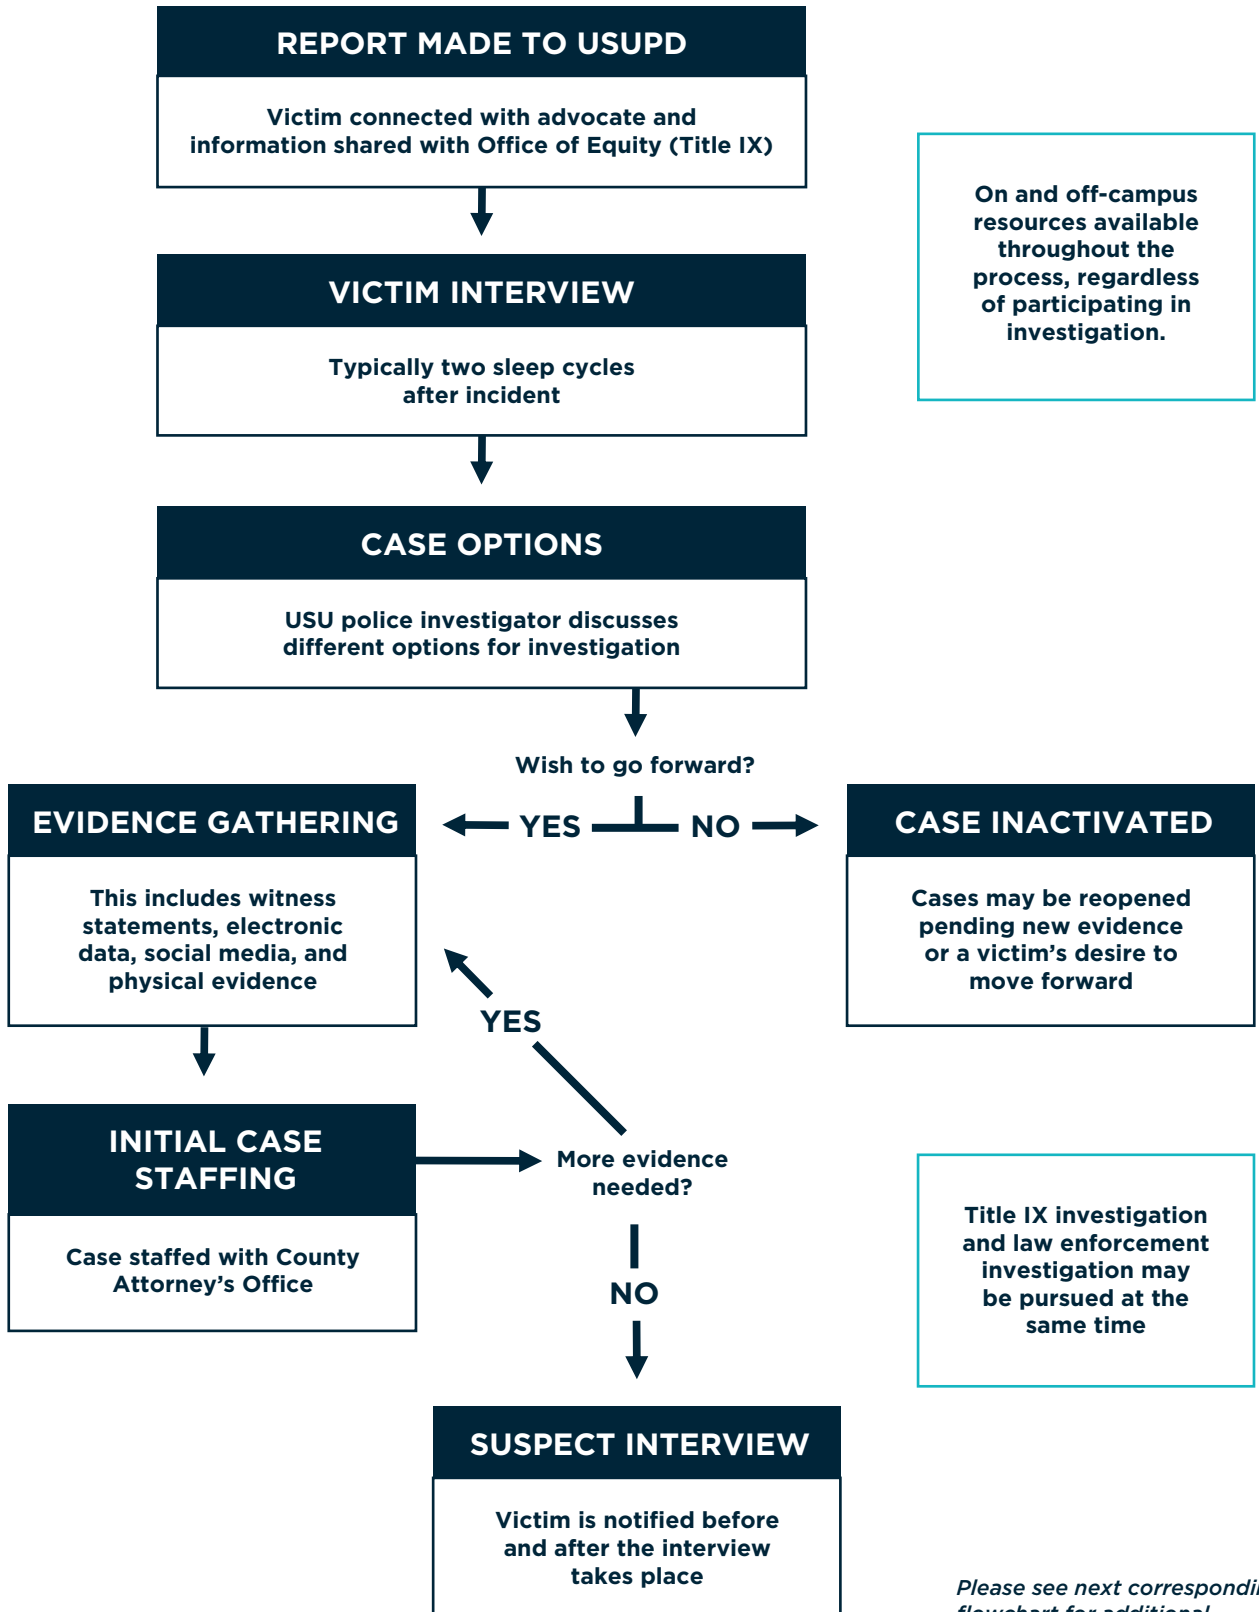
REPORT MADE TO USUPD

Victim connected with advocate and information shared with Office of Equity (Title IX)

On and off-campus resources available throughout the process, regardless of participating in investigation.

VICTIM INTERVIEW

Typically two sleep cycles after incident

CASE OPTIONS

USU police investigator discusses different options for investigation

Wish to go forward?

YES

NO

EVIDENCE GATHERING

This includes witness statements, electronic data, social media, and physical evidence

CASE INACTIVATED

Cases may be reopened pending new evidence or a victim's desire to move forward

YES

INITIAL CASE STAFFING

Case staffed with County Attorney's Office

More evidence needed?

NO

Title IX investigation and law enforcement investigation may be pursued at the same time

SUSPECT INTERVIEW

Victim is notified before and after the interview takes place

Please see next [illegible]